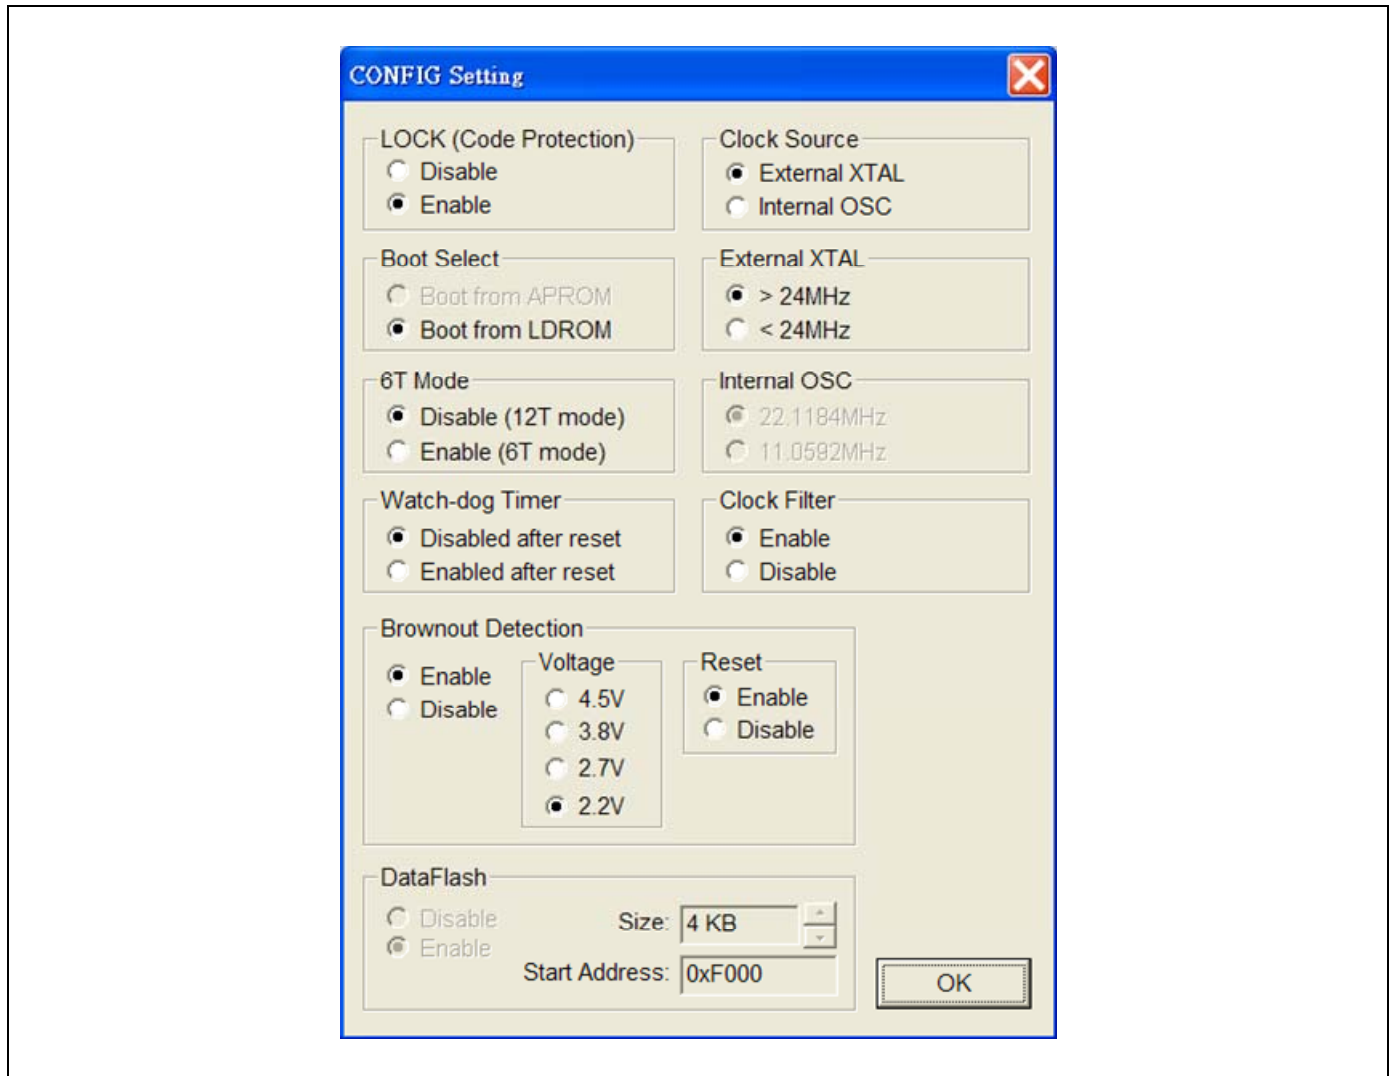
CONFIG Setting

LOCK (Code Protection)
Disable
Enable

Clock Source
External XTAL
Internal OSC

Boot Select
Boot from APROM
Boot from LDROM

External XTAL
> 24MHz
< 24MHz

6T Mode
Disable (12T mode)
Enable (6T mode)

Internal OSC
22.1184MHz
11.0592MHz

Watch-dog Timer
Disabled after reset
Enabled after reset

Clock Filter
Enable
Disable

Brownout Detection
Enable
Disable

Voltage
4.5V
3.8V
2.7V
2.2V

Reset
Enable
Disable

DataFlash
Disable
Enable
Size: 4 KB
Start Address: 0xF000

OK